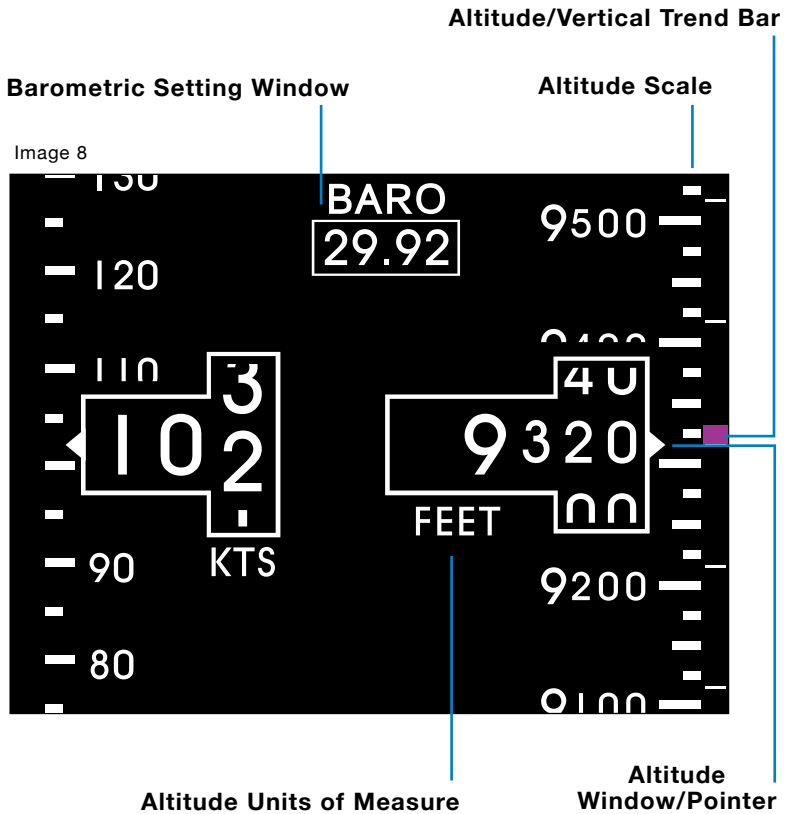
Altitude/Vertical Trend Bar

Barometric Setting Window

Altitude Scale

Image 8

130

BARO

29.92

9500

120

9400

110

3

40

102

9320

2

00

FEET

90

KTS

9200

80

9100

Altitude Window/Pointer

Altitude Units of Measure